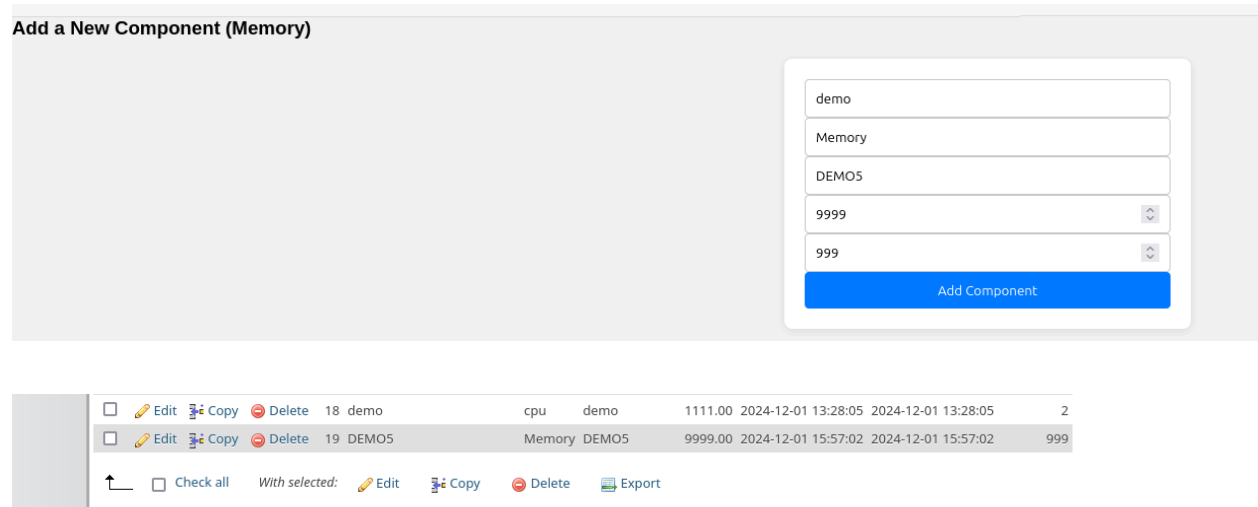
Add a New Component (Memory)

demo

Memory

DEMO5

9999

999

Add Component

| | | | | | | | | | | |
|---|---|---|---|---|---|---|---|---|---|---|
| ☐ | Edit | Copy | Delete | 18 | demo | cpu | demo | 1111.00 | 2024-12-01 13:28:05 | 2024-12-01 13:28:05 | 2 |
| ☐ | Edit | Copy | Delete | 19 | DEMO5 | Memory | DEMO5 | 9999.00 | 2024-12-01 15:57:02 | 2024-12-01 15:57:02 | 999 |

Check all With selected: Edit Copy Delete Export